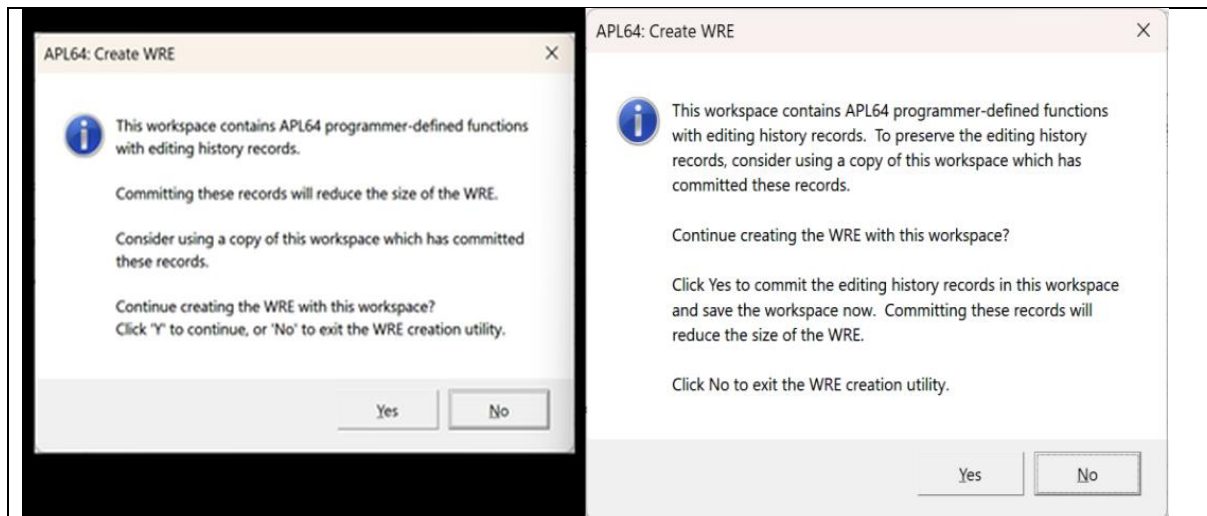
APL64: Create WRE

This workspace contains APL64 programmer-defined functions with editing history records.

Committing these records will reduce the size of the WRE.

Consider using a copy of this workspace which has committed these records.

Continue creating the WRE with this workspace?
Click 'Y' to continue, or 'No' to exit the WRE creation utility.

Yes No

APL64: Create WRE

This workspace contains APL64 programmer-defined functions with editing history records. To preserve the editing history records, consider using a copy of this workspace which has committed these records.

Continue creating the WRE with this workspace?

Click Yes to commit the editing history records in this workspace and save the workspace now. Committing these records will reduce the size of the WRE.

Click No to exit the WRE creation utility.

Yes No